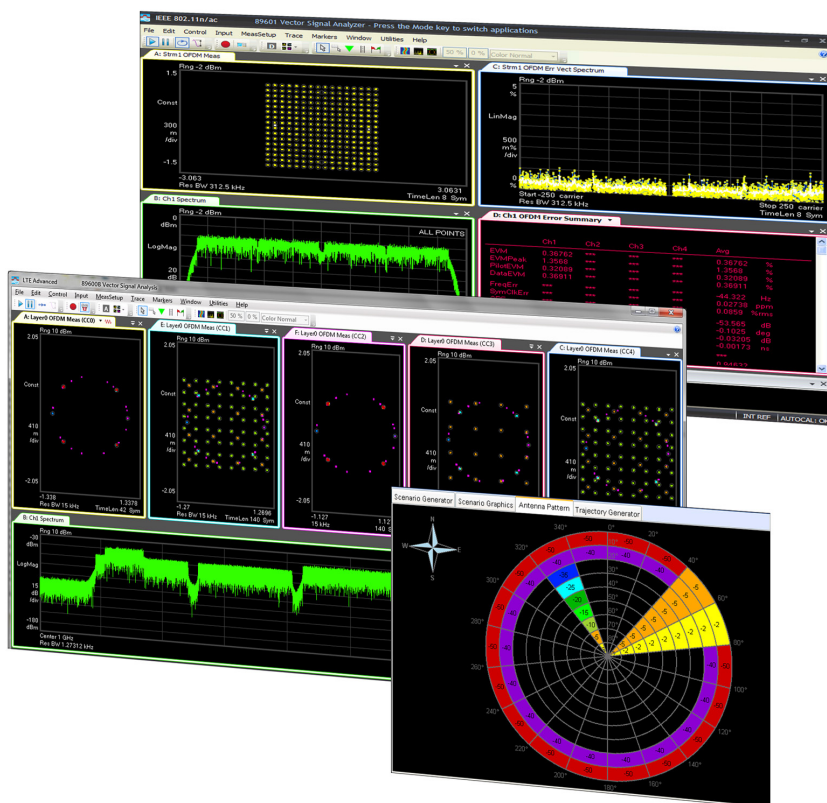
IEEE 802.11n/ac 89601 Vector Signal Analyzer - Press the Mode key to switch applications
File Edit Control Input MeasSetup Trace Markers Window Utilities Help
50 % 0 % Color Normal

A: Strm1 OFDM Meas
Rng -2 dBm
1.5
Const
300
m
/div
-1.5
-3.063
Res BW 312.5 kHz
3.0631
TimeLen 8 Sym

C: Strm1 OFDM Err Vect Spectrum
Rng -2 dBm
5
%
LinMag
500
m%
/div
0
%
Start -250 carrier
Res BW 312.5 kHz
Stop 250 carrier
TimeLen 8 Sym

B: Ch1 Spectrum
Rng -2 dBm
10
dBm
LogMag
ALL POINTS
20
dB

D: Ch1 OFDM Error Summary

| | Ch1 | Ch2 | Ch3 | Ch4 | Avg | |
|---|---|---|---|---|---|---|
| EVM | 0.36762 | *** | *** | *** | 0.36762 | % |
| EVMPeak | 1.3568 | *** | *** | *** | 1.3568 | % |
| PilotEVM | 0.32089 | *** | *** | *** | 0.32089 | % |
| DataEVM | 0.36911 | *** | *** | *** | 0.36911 | % |
| FreqErr | *** | *** | *** | *** | -44.322 | Hz |
| SymClkErr | *** | *** | *** | *** | 0.02739 | ppm |
| | | | | | 0.0059 | %rms |
| | | | | | -53.565 | dB |
| | | | | | -0.1925 | deg |
| | | | | | -0.03205 | dB |
| | | | | | -0.08173 | ns |
| | | | | | *** | |
| | | | | | 0.04633 | |

INT REF | AUTOCAL: O

LTE Advanced 89600B Vector Signal Analysis
File Edit Control Input MeasSetup Trace Markers Window Utilities Help
50 % 0 % Color Normal

A: Layer0 OFDM Meas (CC0)
Rng 10 dBm
2.05
Const
410
m
/div
-2.05
-1.338
Res BW 15 kHz
1.3378
TimeLen 42 Sym

E: Layer0 OFDM Meas (CC1)
Rng 10 dBm
Const
410
m
/div
-2.05
-1.27
Res BW 15 kHz
1.2696
TimeLen 140 Sym

F: Layer0 OFDM Meas (CC2)
Rng 10 dBm
Const
410
m
/div
-1.127
15 kHz
1.12

D: Layer0 OFDM Meas (CC3)
Rng 10 dBm
2.05
Const
410
m
/div
-2.05

C: Layer0 OFDM Meas (CC4)
Rng 10 dBm
Const
410
m
/div

B: Ch1 Spectrum
Rng 10 dBm
-27
dBm
LogMag
15
dB
/div
-180
dBm
Center 1 GHz
Res BW 1.27312 kHz

Scenario Generator | Scenario Graphics | Antenna Pattern | Trajectory Generator

N
W
E
S
340° 0° 20° 40° 60° 80° 100° 120° 140° 160° 180° 200° 220° 240° 260° 280° 300° 320°
-60 -40 -10 -5 -2